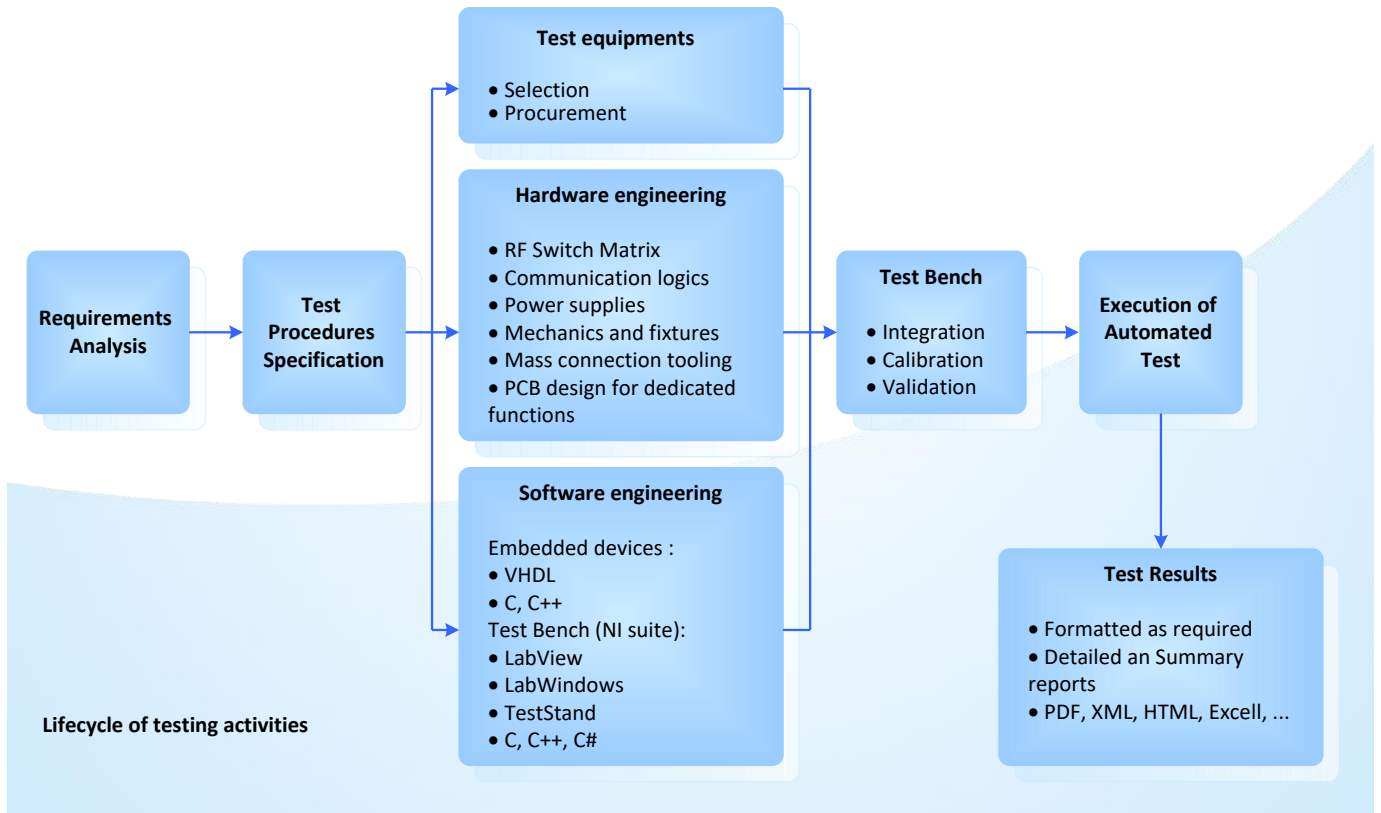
Requirements Analysis

Test Procedures Specification

Test equipments

• Selection
• Procurement

Hardware engineering

• RF Switch Matrix
• Communication logics
• Power supplies
• Mechanics and fixtures
• Mass connection tooling
• PCB design for dedicated functions

Software engineering

Embedded devices :
• VHDL
• C, C++
Test Bench (NI suite):
• LabView
• LabWindows
• TestStand
• C, C++, C#

Test Bench

• Integration
• Calibration
• Validation

Execution of Automated Test

Test Results

• Formatted as required
• Detailed an Summary reports
• PDF, XML, HTML, Excell, ...

Lifecycle of testing activities